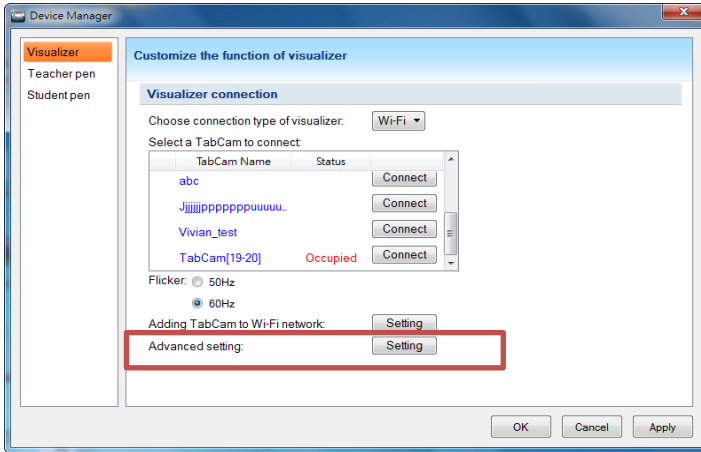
Device Manager

Visualizer
Teacher pen
Student pen

Customize the function of visualizer

Visualizer connection

Choose connection type of visualizer: Wi-Fi

Select a TabCam to connect:

| | TabCam Name | Status | |
|---|---|---|---|
| | abc | | Connect |
| | Jjjjjjjpppppppuuuuu... | | Connect |
| | Vivian_test | | Connect |
| | TabCam[19-20] | Occupied | Connect |

Flicker: 50Hz
60Hz

Adding TabCam to Wi-Fi network: Setting

Advanced setting: Setting

OK Cancel Apply